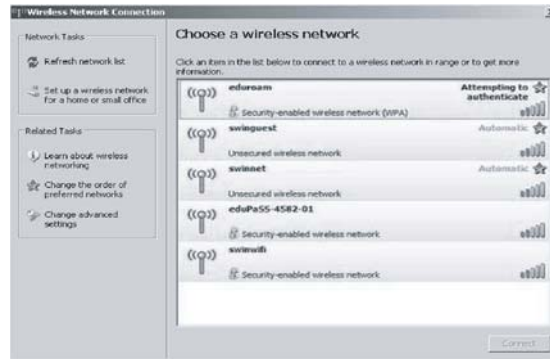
Wireless Network Connection

Network Tasks

Refresh network list

Set up a wireless network for a home or small office

Related Tasks

Learn about wireless networking

Change the order of preferred networks

Change advanced settings

Choose a wireless network

Click an item in the list below to connect to a wireless network in range or to get more information.

eduroam
Attempting to authenticate
Security-enabled wireless network (WPA)

swinguest
Automatic
Unsecured wireless network

swinnet
Automatic
Unsecured wireless network

eduPaSS-4582-01
Security-enabled wireless network

swinwifi
Security-enabled wireless network

Connect